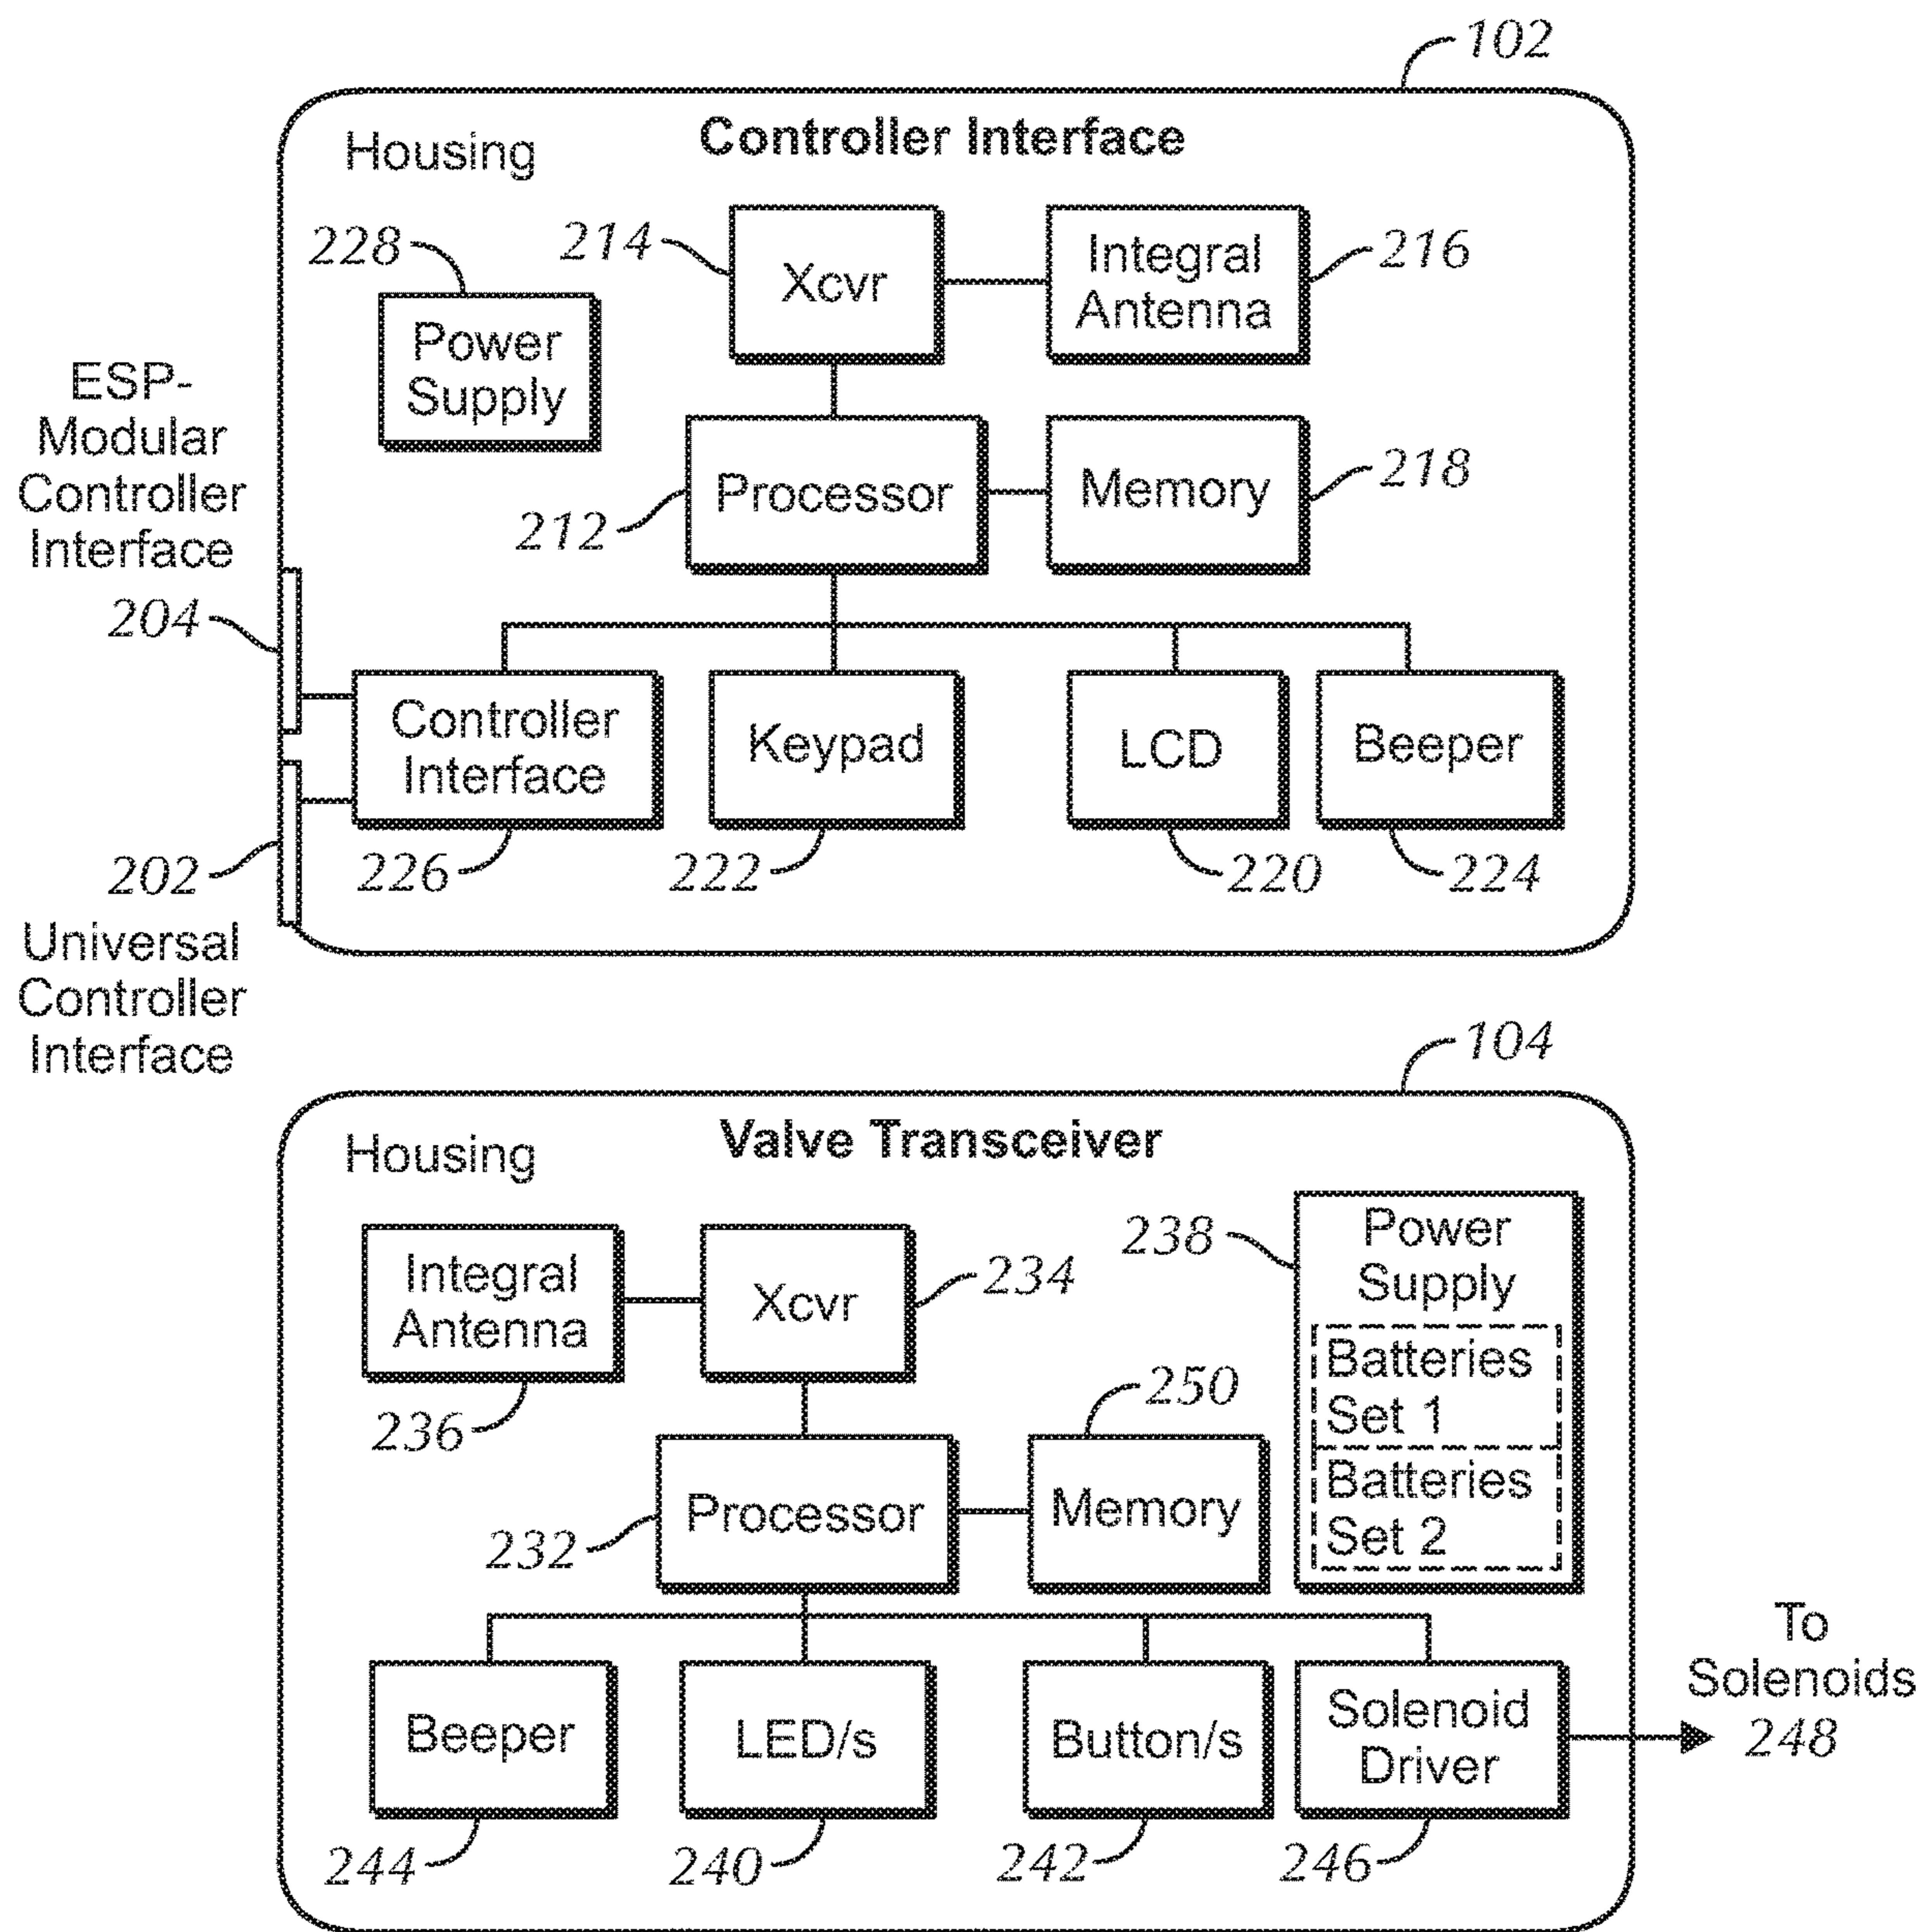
102

Housing

Controller Interface

228

Power Supply

214

Xcvr

Integral Antenna

216

ESP-Modular Controller Interface

212

Processor

Memory

218

204

Controller Interface

Keypad

LCD

Beeper

202

226

222

220

224

Universal Controller Interface

104

Housing

Valve Transceiver

238

Power Supply

Integral Antenna

Xcvr

234

Batteries Set 1

236

250

Batteries Set 2

Processor

Memory

232

To Solenoids 248

Beeper

LED/s

Button/s

Solenoid Driver

244

240

242

246